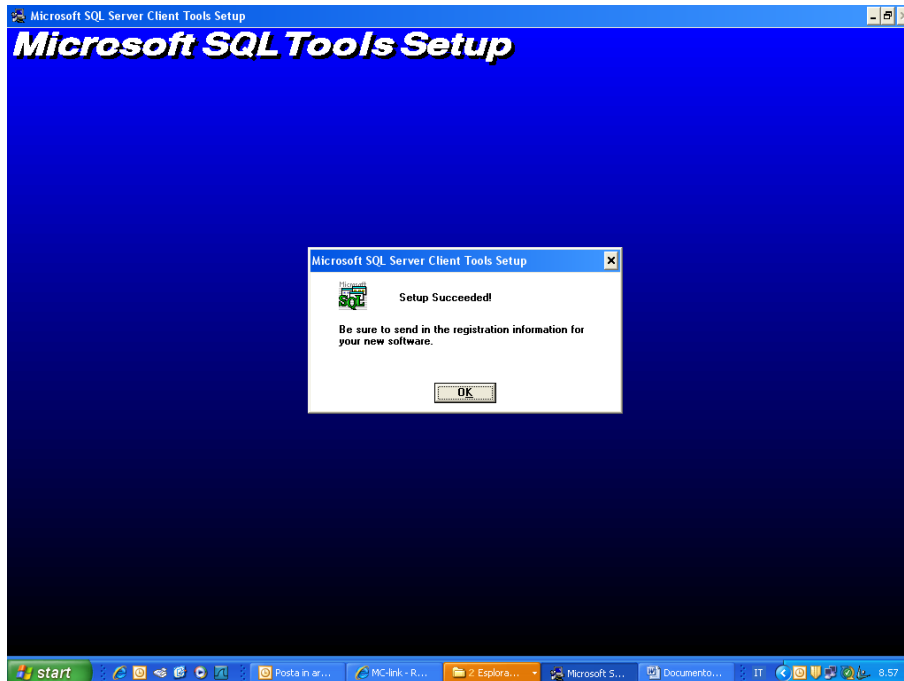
Microsoft SQL Server Client Tools Setup

Microsoft SQL Tools Setup

Microsoft SQL Server Client Tools Setup

Microsoft SQL

Setup Succeeded!

Be sure to send in the registration information for your new software.

OK

start

Posta in ar...

MC-link - R...

2 Esplora...

Microsoft S...

Documento...

IT

8.57